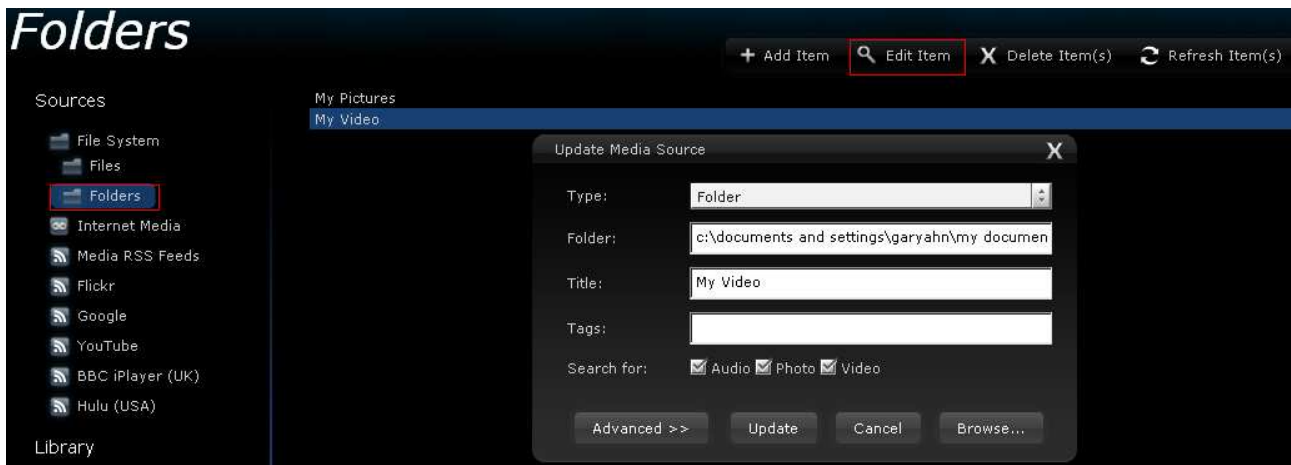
Folders

+ Add Item
Edit Item
X Delete Item(s)
Refresh Item(s)

Sources

File System
Files
Folders
Internet Media
Media RSS Feeds
Flickr
Google
YouTube
BBC iPlayer (UK)
Hulu (USA)

Library

My Pictures
My Video

Update Media Source
X

Type: Folder
Folder: c:\documents and settings\garyahn\my documen
Title: My Video
Tags:
Search for: Audio Photo Video

Advanced >>
Update
Cancel
Browse...